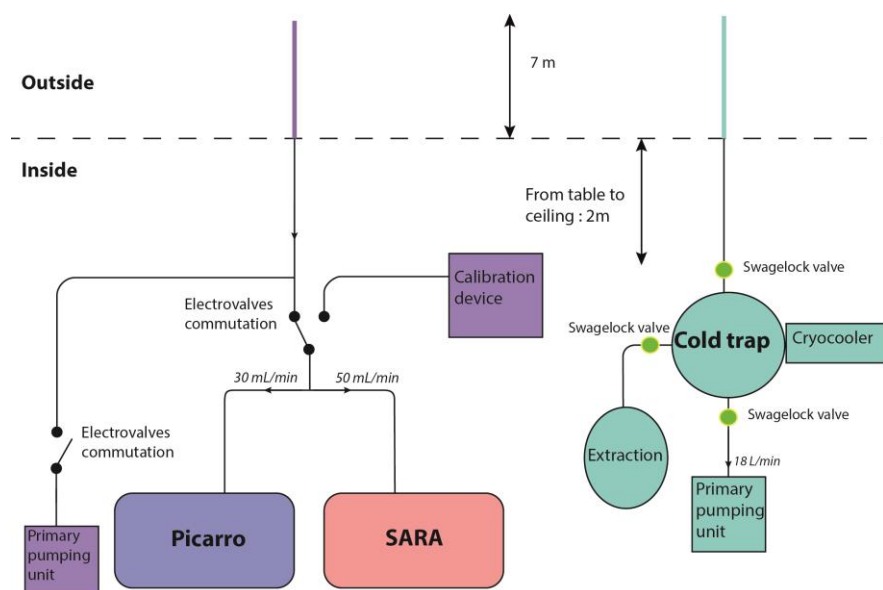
Outside

7 m

Inside

From table to ceiling : 2m

Calibration device

Electrovalves commutation

Swagelock valve

Swagelock valve

Cold trap

Cryocooler

30 mL/min

50 mL/min

Electrovalves commutation

Swagelock valve

Extraction

18 L/min

Primary pumping unit

Primary pumping unit

Picarro

SARA